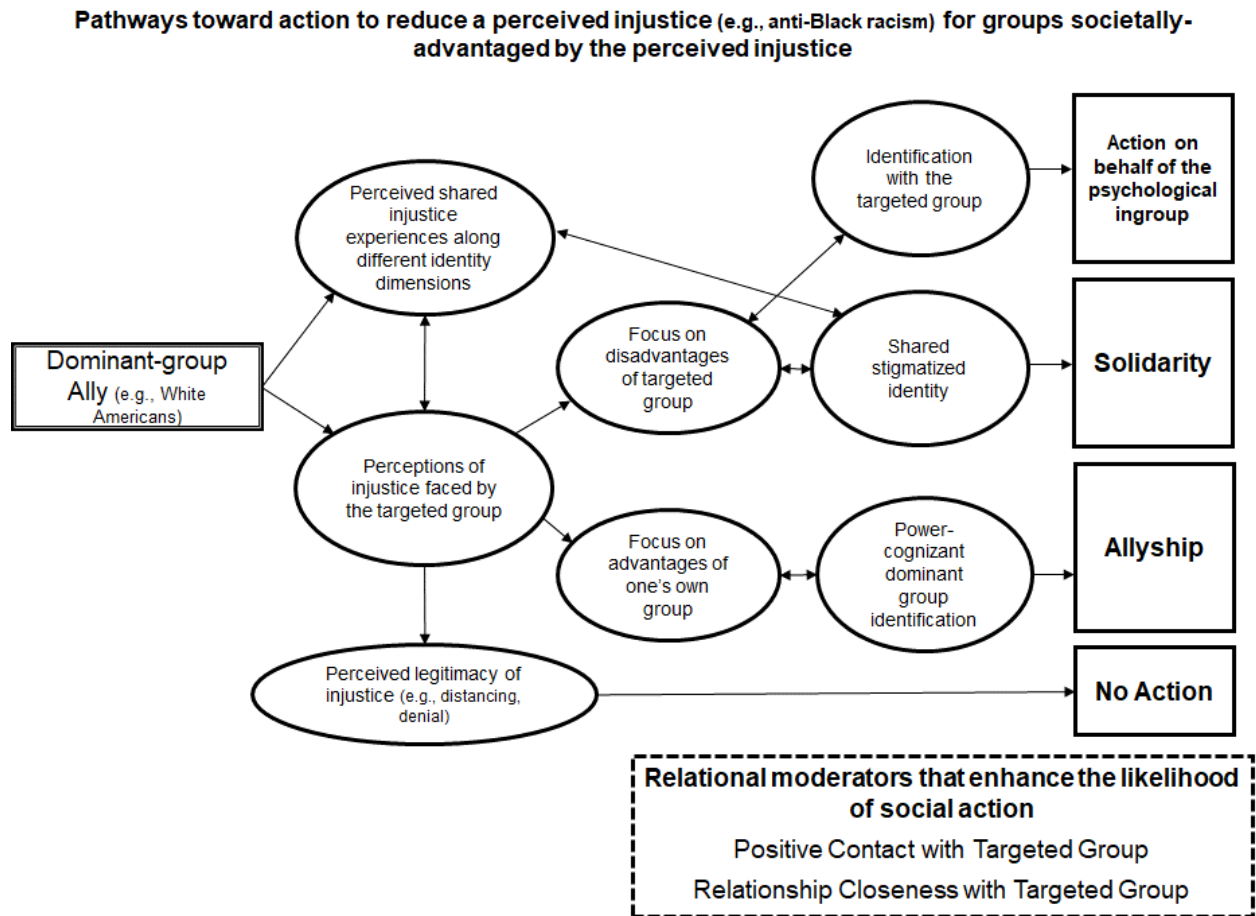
Pathways toward action to reduce a perceived injustice (e.g., anti-Black racism) for groups societally-advantaged by the perceived injustice

Dominant-group Ally (e.g., White Americans)

Perceived shared injustice experiences along different identity dimensions

Perceptions of injustice faced by the targeted group

Perceived legitimacy of injustice (e.g., distancing, denial)

Focus on disadvantages of targeted group

Focus on advantages of one's own group

Identification with the targeted group

Shared stigmatized identity

Power-cognizant dominant group identification

Action on behalf of the psychological ingroup

Solidarity

Allyship

No Action

Relational moderators that enhance the likelihood of social action

Positive Contact with Targeted Group

Relationship Closeness with Targeted Group